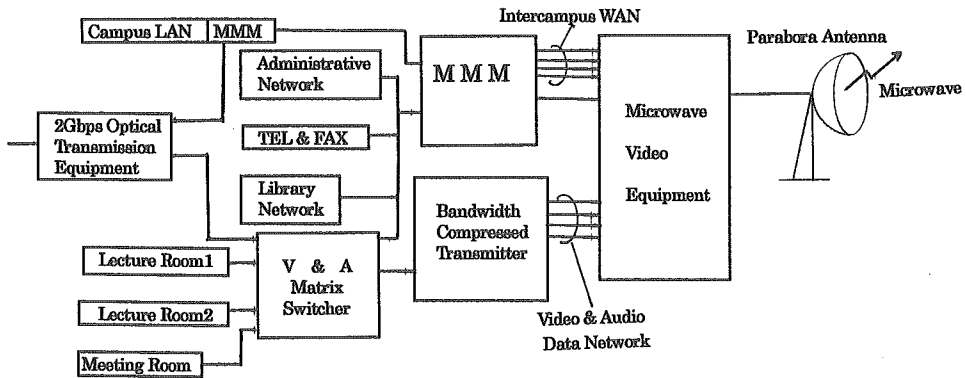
Campus LAN
MMM
Intercampus WAN
Parabora Antenna
Administrative Network
M M M
Microwave
2Gbps Optical Transmission Equipment
TEL & FAX
Microwave Video Equipment
Library Network
Bandwidth Compressed Transmitter
Lecture Room1
V & A Matrix Switcher
Lecture Room2
Video & Audio Data Network
Meeting Room